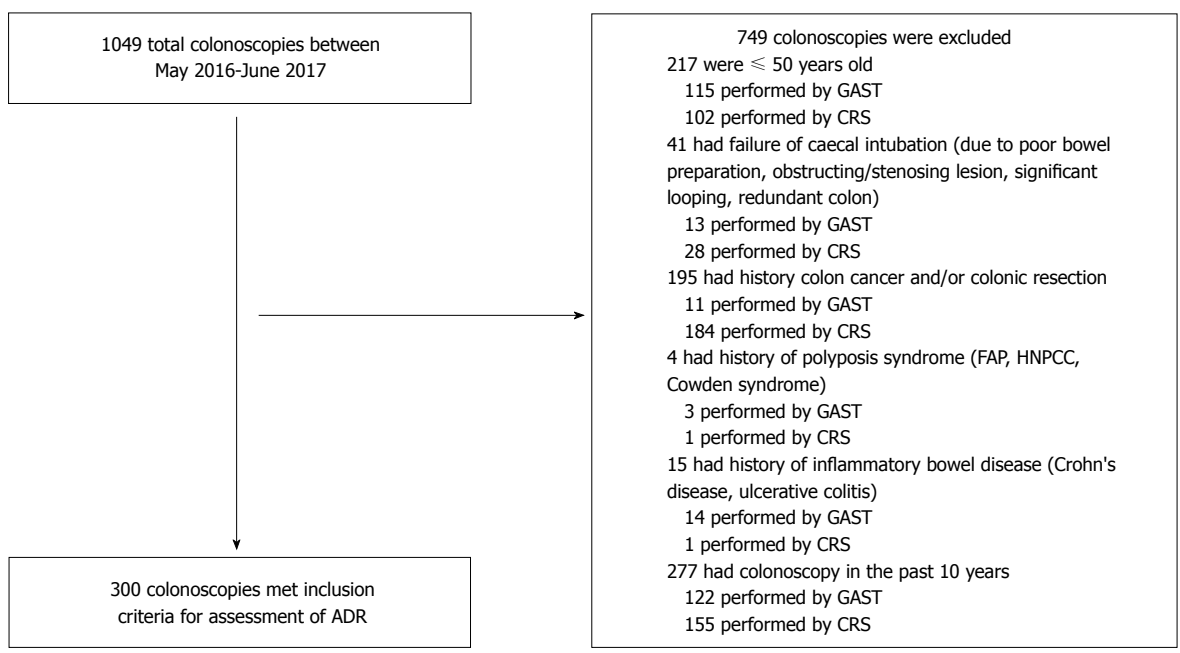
1049 total colonoscopies between May 2016-June 2017

749 colonoscopies were excluded
217 were $\leqslant$ 50 years old
115 performed by GAST
102 performed by CRS
41 had failure of caecal intubation (due to poor bowel preparation, obstructing/stenosing lesion, significant looping, redundant colon)
13 performed by GAST
28 performed by CRS
195 had history colon cancer and/or colonic resection
11 performed by GAST
184 performed by CRS
4 had history of polyposis syndrome (FAP, HNPCC, Cowden syndrome)
3 performed by GAST
1 performed by CRS
15 had history of inflammatory bowel disease (Crohn's disease, ulcerative colitis)
14 performed by GAST
1 performed by CRS
277 had colonoscopy in the past 10 years
122 performed by GAST
155 performed by CRS

300 colonoscopies met inclusion criteria for assessment of ADR